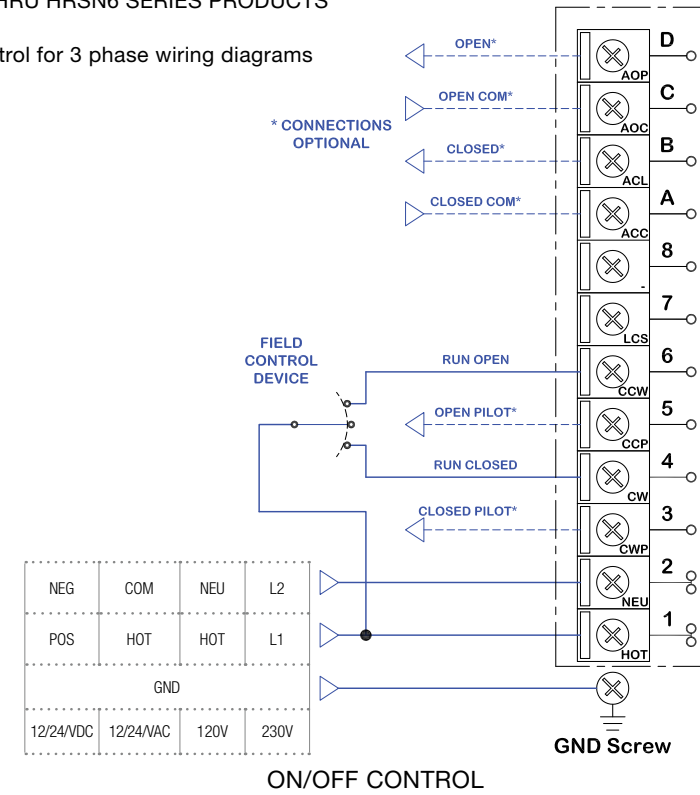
HRU HRSN6 SERIES PRODUCTS

trol for 3 phase wiring diagrams

OPEN*
OPEN COM*
* CONNECTIONS OPTIONAL
CLOSED*
CLOSED COM*

D AOP
C AOC
B ACL
A ACC
8 -
7 LCS
6 CCW
5 CCP
4 CW
3 CWP
2 NEU
1 HOT

FIELD CONTROL DEVICE
RUN OPEN
OPEN PILOT*
RUN CLOSED
CLOSED PILOT*

| NEG | COM | NEU | L2 |
|---|---|---|---|
| POS | HOT | HOT | L1 |
| GND | | | |
| 12/24/VDC | 12/24/VAC | 120V | 230V |

GND Screw

ON/OFF CONTROL